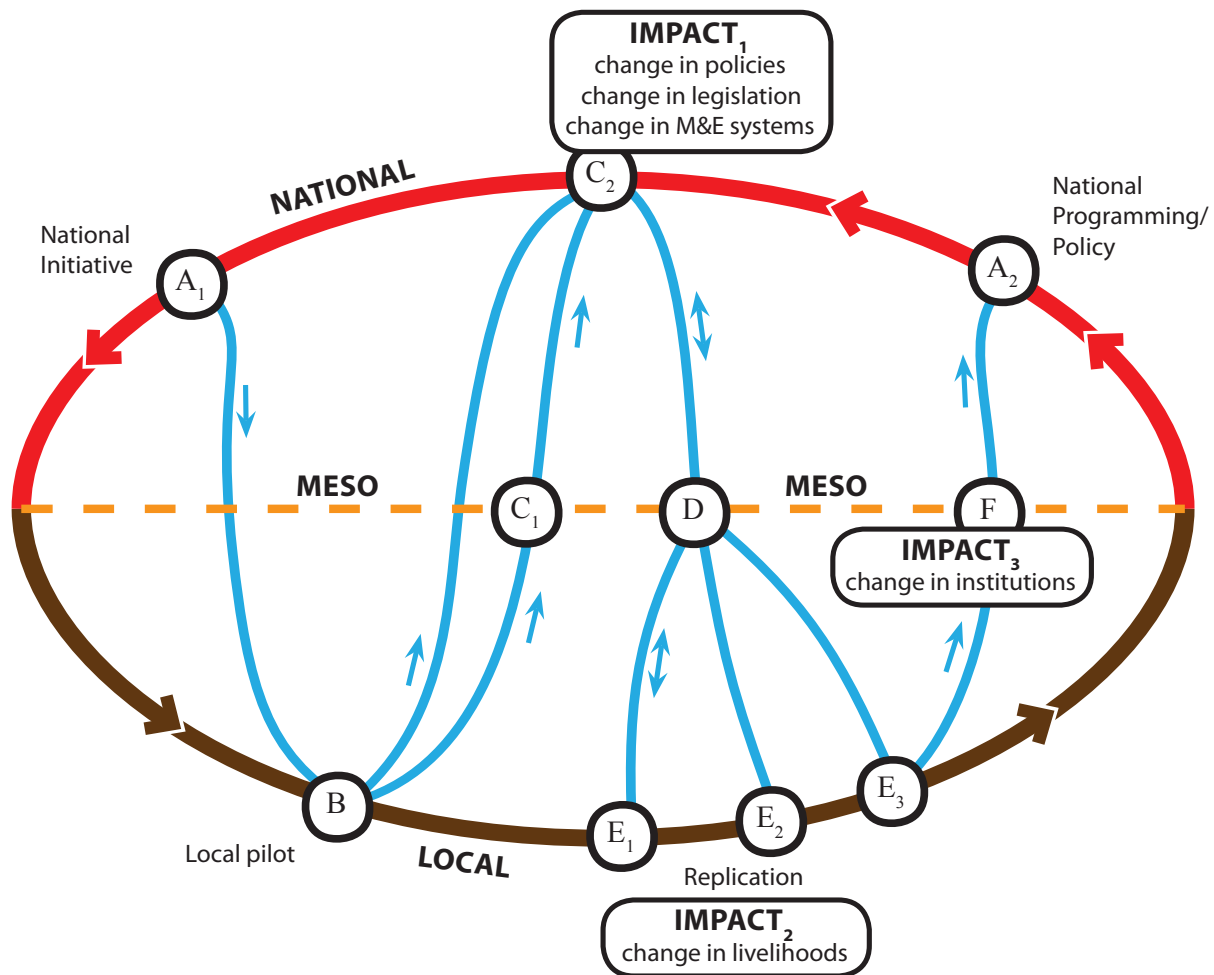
IMPACT$_1$
change in policies
change in legislation
change in M&E systems

NATIONAL

$C_2$

National Programming/ Policy

National Initiative

$A_1$

$A_2$

MESO

$C_1$

D

MESO

F

IMPACT$_3$
change in institutions

B

$E_1$

$E_2$

$E_3$

Local pilot

LOCAL

Replication

IMPACT$_2$
change in livelihoods